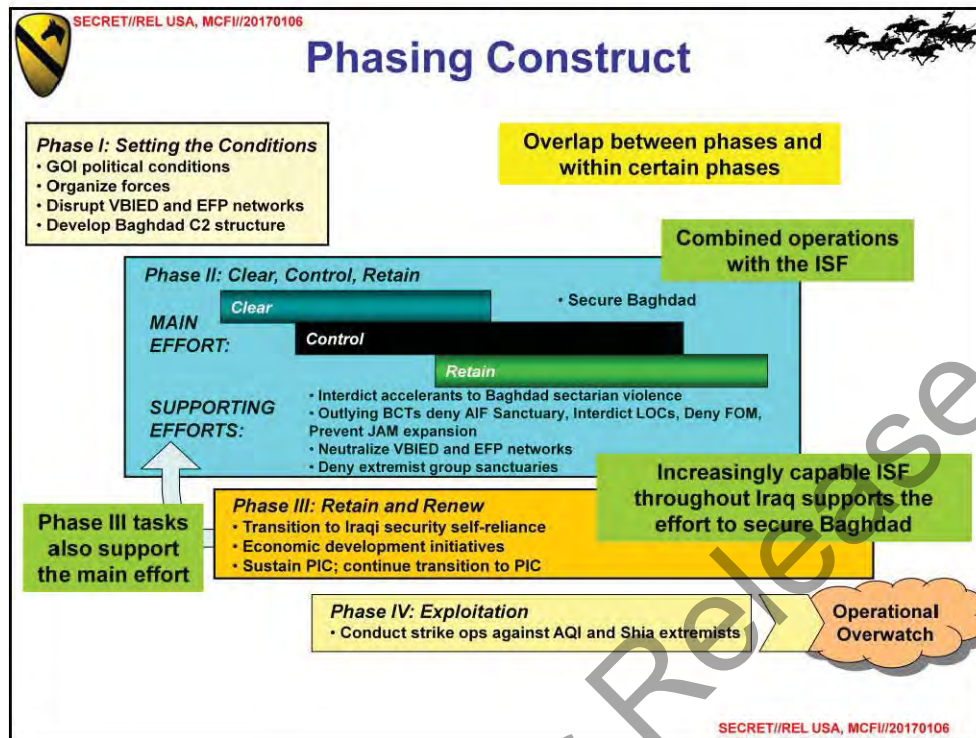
SECRET//REL USA, MCFI//20170106

Phasing Construct

Phase I: Setting the Conditions
• GOI political conditions
• Organize forces
• Disrupt VBIED and EFP networks
• Develop Baghdad C2 structure

Overlap between phases and within certain phases

Combined operations with the ISF

Phase II: Clear, Control, Retain

MAIN EFFORT:

Clear

Control

Retain

• Secure Baghdad

SUPPORTING EFFORTS:

• Interdict accelerants to Baghdad sectarian violence
• Outlying BCTs deny AIF Sanctuary, Interdict LOCs, Deny FOM, Prevent JAM expansion
• Neutralize VBIED and EFP networks
• Deny extremist group sanctuaries

Increasingly capable ISF throughout Iraq supports the effort to secure Baghdad

Phase III tasks also support the main effort

Phase III: Retain and Renew
• Transition to Iraqi security self-reliance
• Economic development initiatives
• Sustain PIC; continue transition to PIC

Phase IV: Exploitation
• Conduct strike ops against AQI and Shia extremists

Operational Overwatch

Release

SECRET//REL USA, MCFI//20170106